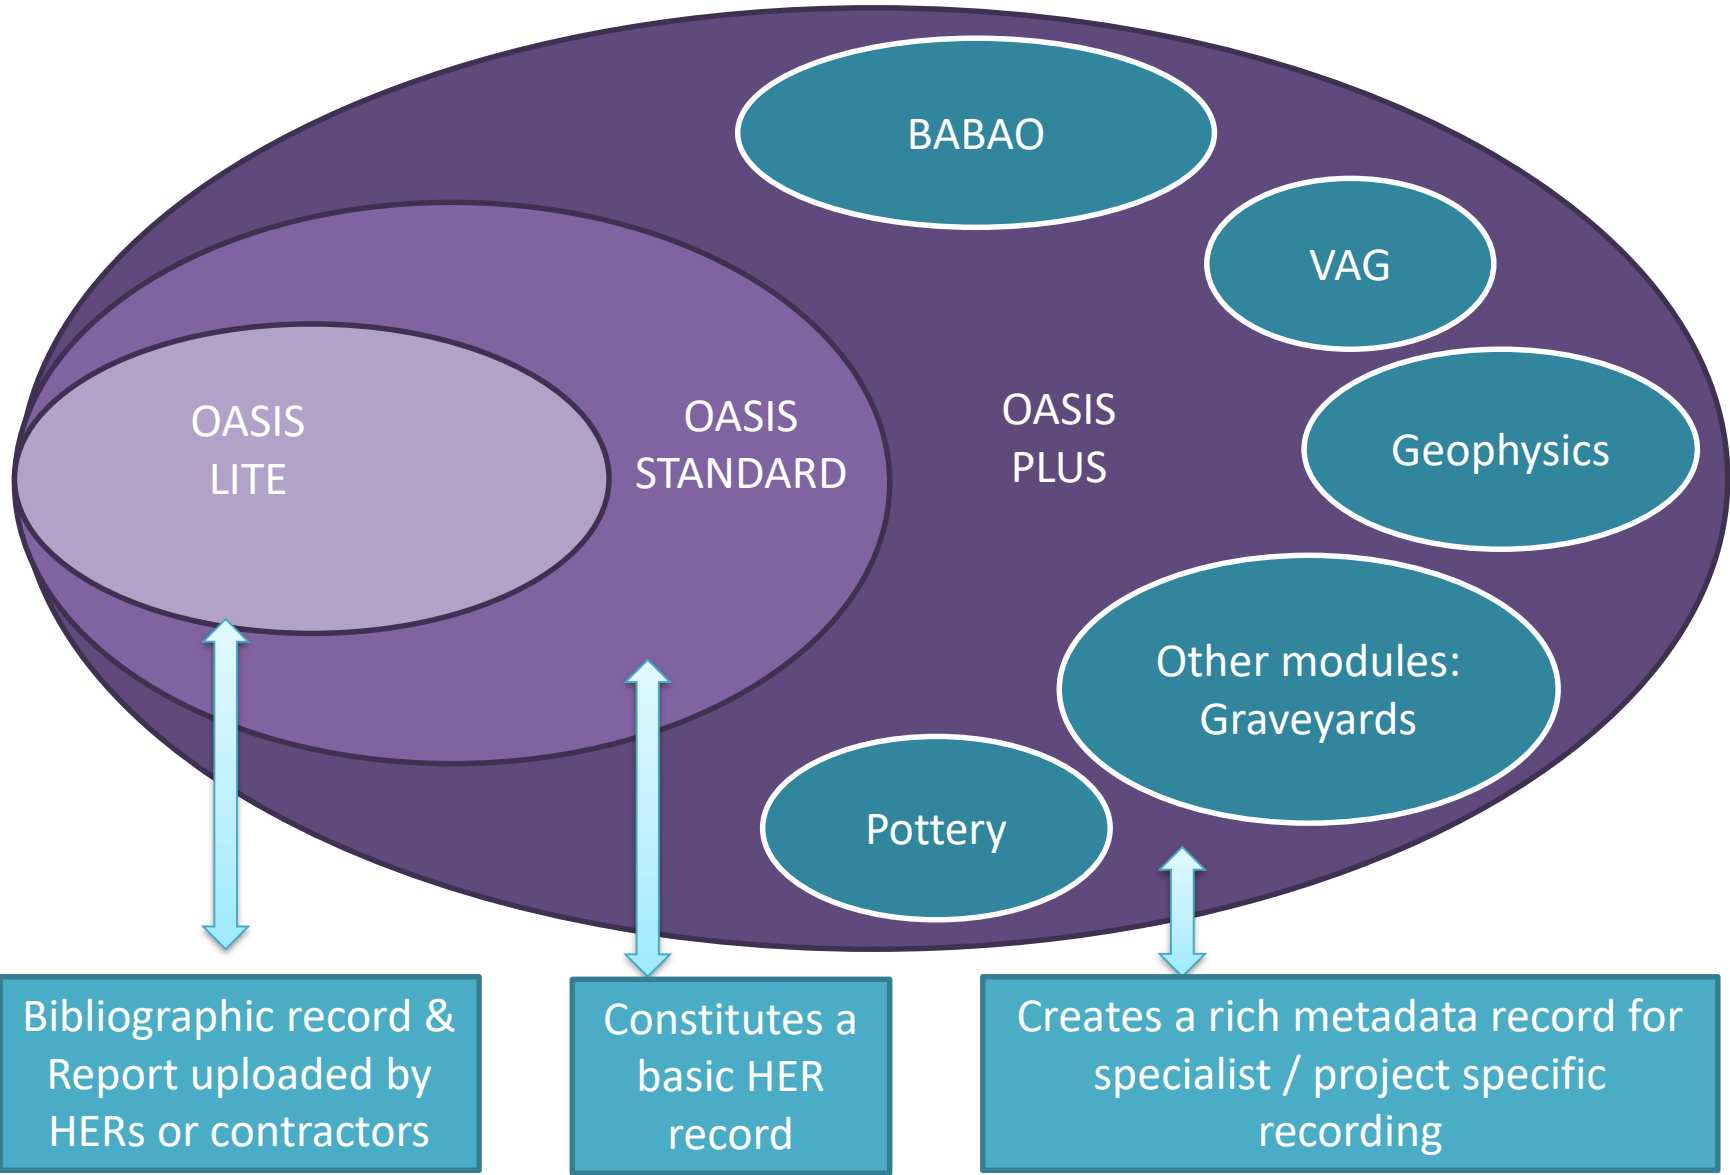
BABAO

VAG

OASIS LITE

OASIS STANDARD

OASIS PLUS

Geophysics

Other modules: Graveyards

Pottery

Bibliographic record & Report uploaded by HERs or contractors

Constitutes a basic HER record

Creates a rich metadata record for specialist / project specific recording